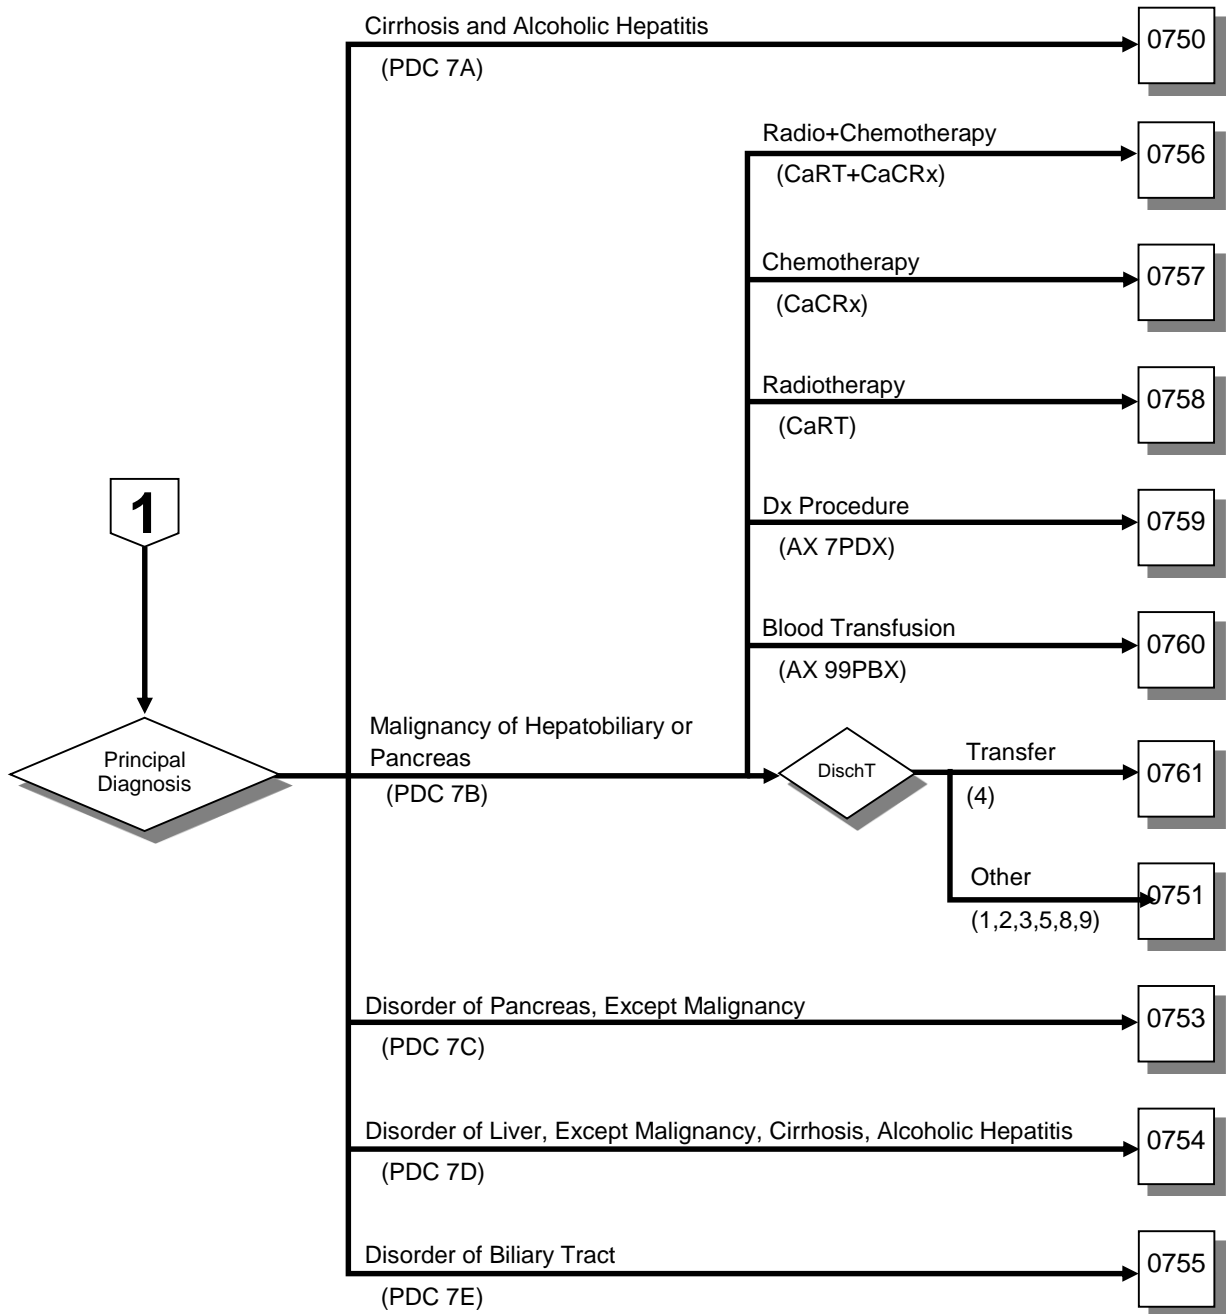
1

Principal Diagnosis

Cirrhosis and Alcoholic Hepatitis
(PDC 7A)
0750

Radio+Chemotherapy
(CaRT+CaCRx)
0756

Chemotherapy
(CaCRx)
0757

Radiotherapy
(CaRT)
0758

Dx Procedure
(AX 7PDX)
0759

Blood Transfusion
(AX 99PBX)
0760

Malignancy of Hepatobiliary or Pancreas
(PDC 7B)

DischT

Transfer
(4)
0761

Other
(1,2,3,5,8,9)
0751

Disorder of Pancreas, Except Malignancy
(PDC 7C)
0753

Disorder of Liver, Except Malignancy, Cirrhosis, Alcoholic Hepatitis
(PDC 7D)
0754

Disorder of Biliary Tract
(PDC 7E)
0755